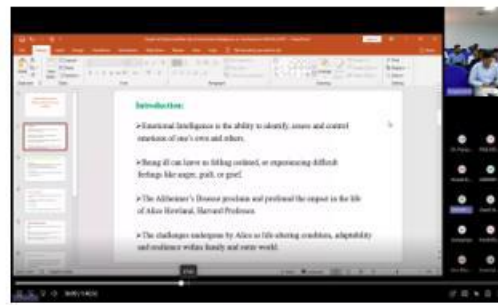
Introduction:

➢Emotional Intelligence is the ability to identify, assess and control emotions of one's own and others.

➢Being ill can leave us feeling confused, or experiencing difficult feelings like anger, guilt, or grief.

➢The Alzheimer's Disease proclaim and profound the impact in the life of Alice Howland, Harvard Professor.

➢The challenges undergone by Alice as life-altering condition, adaptability and resilience within family and outer world.

9:00 / 14:02